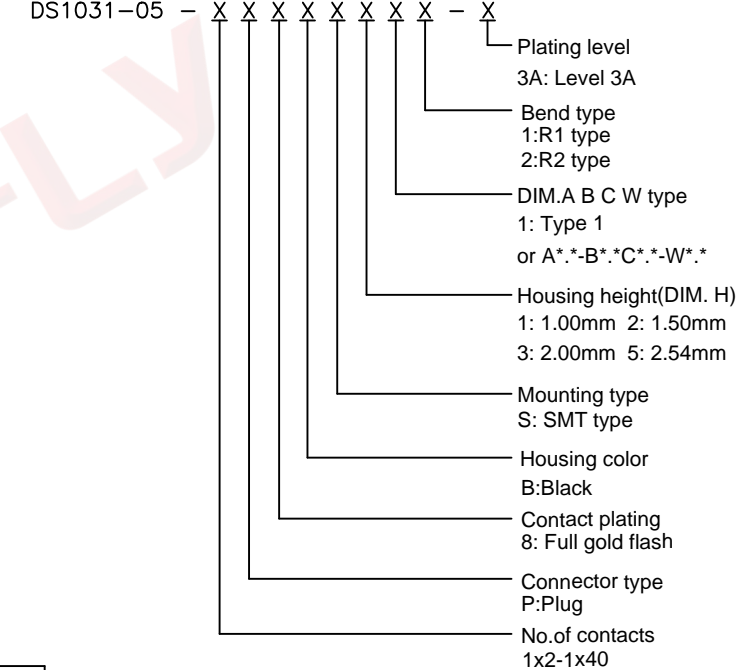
DS1031–05 – X X X X X X X X – X

Plating level
3A: Level 3A

Bend type
1:R1 type
2:R2 type

DIM.A B C W type
1: Type 1
or A*.*-B*.*C*.*-W*.*

Housing height(DIM. H)
1: 1.00mm 2: 1.50mm
3: 2.00mm 5: 2.54mm

Mounting type
S: SMT type

Housing color
B:Black

Contact plating
8: Full gold flash

Connector type
P:Plug

No.of contacts
1x2-1x40